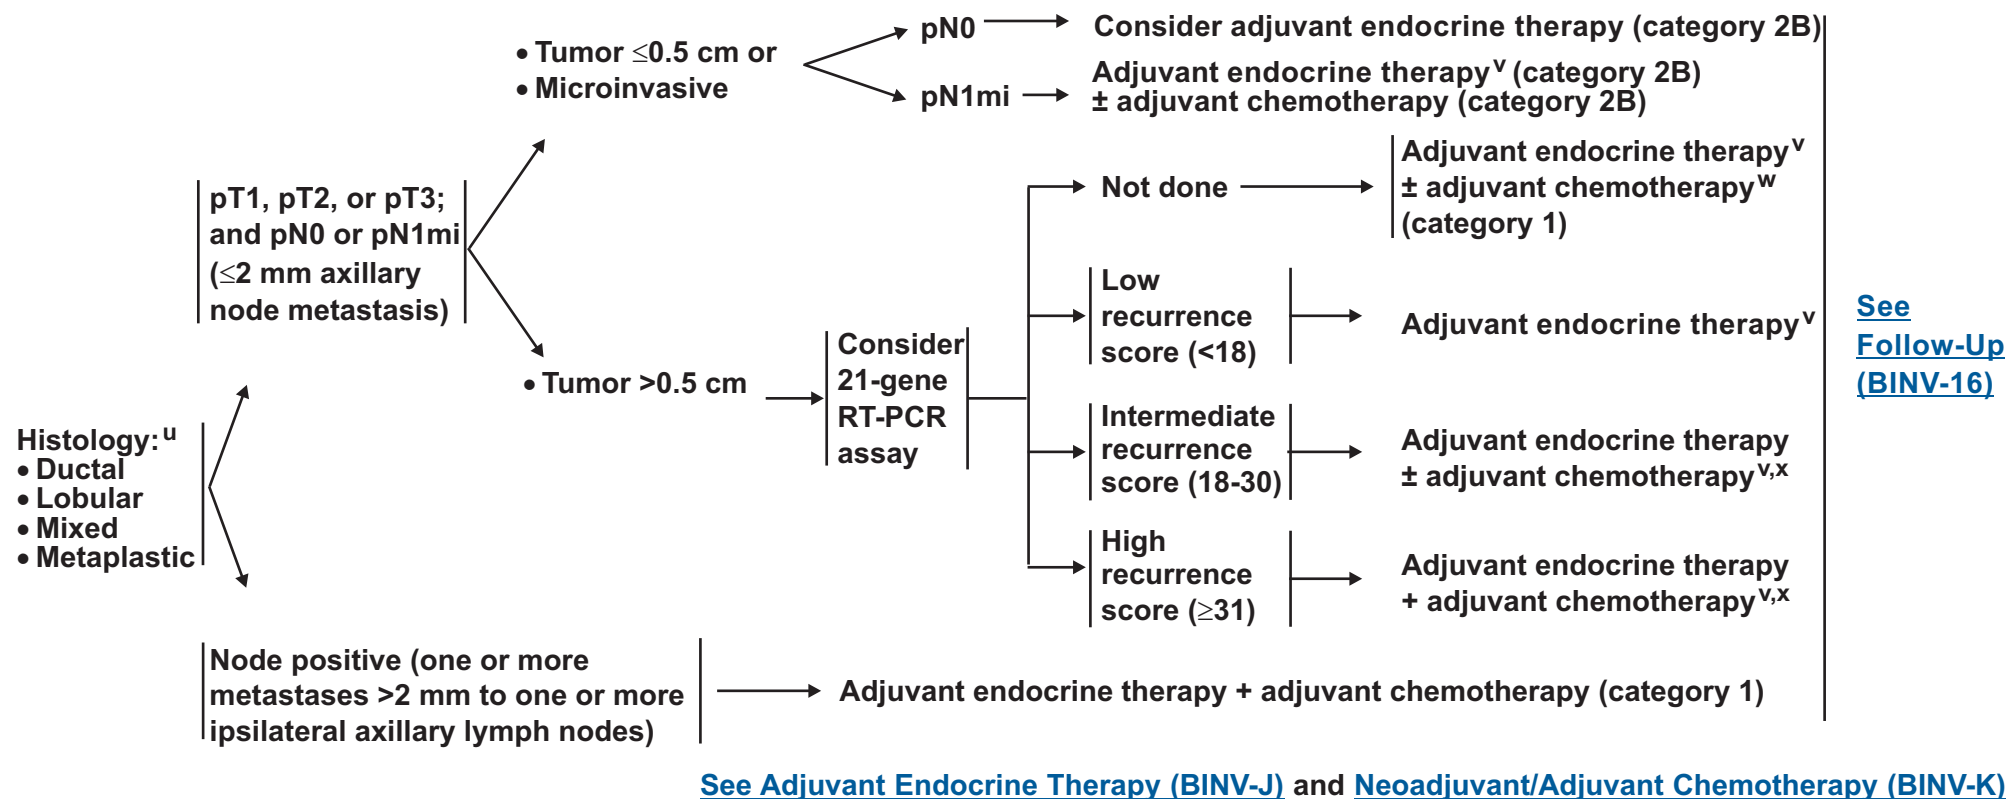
Histology:$^{u}$
• Ductal
• Lobular
• Mixed
• Metaplastic

pT1, pT2, or pT3; and pN0 or pN1mi ($\leq$2 mm axillary node metastasis)

• Tumor $\leq$0.5 cm or
• Microinvasive

pN0 → Consider adjuvant endocrine therapy (category 2B)

pN1mi → Adjuvant endocrine therapy$^{v}$ (category 2B) ± adjuvant chemotherapy (category 2B)

• Tumor >0.5 cm → Consider 21-gene RT-PCR assay

Not done → Adjuvant endocrine therapy$^{v}$ ± adjuvant chemotherapy$^{w}$ (category 1)

Low recurrence score (<18) → Adjuvant endocrine therapy$^{v}$

Intermediate recurrence score (18-30) → Adjuvant endocrine therapy ± adjuvant chemotherapy$^{v,x}$

High recurrence score ($\geq$31) → Adjuvant endocrine therapy + adjuvant chemotherapy$^{v,x}$

Node positive (one or more metastases >2 mm to one or more ipsilateral axillary lymph nodes) → Adjuvant endocrine therapy + adjuvant chemotherapy (category 1)

See Follow-Up (BINV-16)

See Adjuvant Endocrine Therapy (BINV-J) and Neoadjuvant/Adjuvant Chemotherapy (BINV-K)